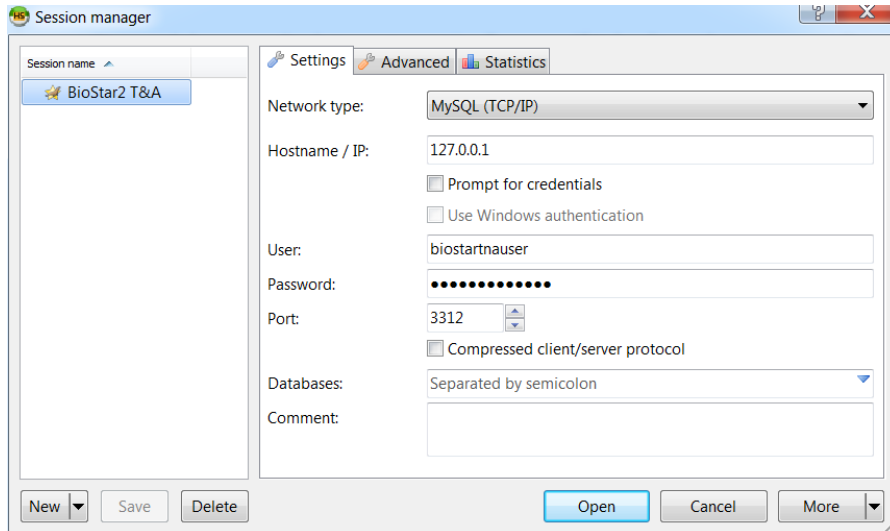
Session manager

Session name

BioStar2 T&A

Settings | Advanced | Statistics

Network type: MySQL (TCP/IP)

Hostname / IP: 127.0.0.1

Prompt for credentials

Use Windows authentication

User: biostartnauser

Password: •••••••••••••

Port: 3312

Compressed client/server protocol

Databases: Separated by semicolon

Comment:

New | Save | Delete | Open | Cancel | More